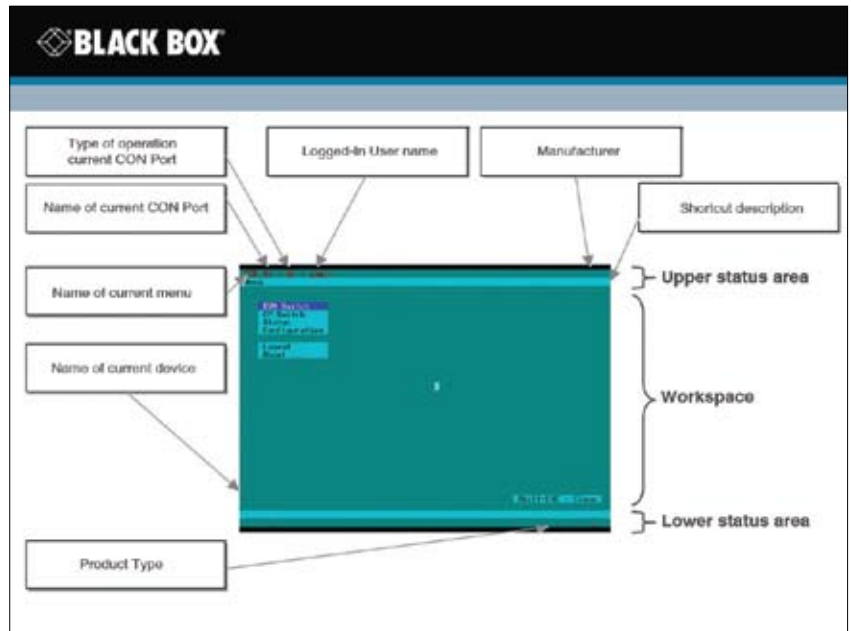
BLACK BOX

Type of operation current CON Port

Logged-In User name

Manufacturer

Name of current CON Port

Shortcut description

Name of current menu

Upper status area

Name of current device

Workspace

Lower status area

Product Type